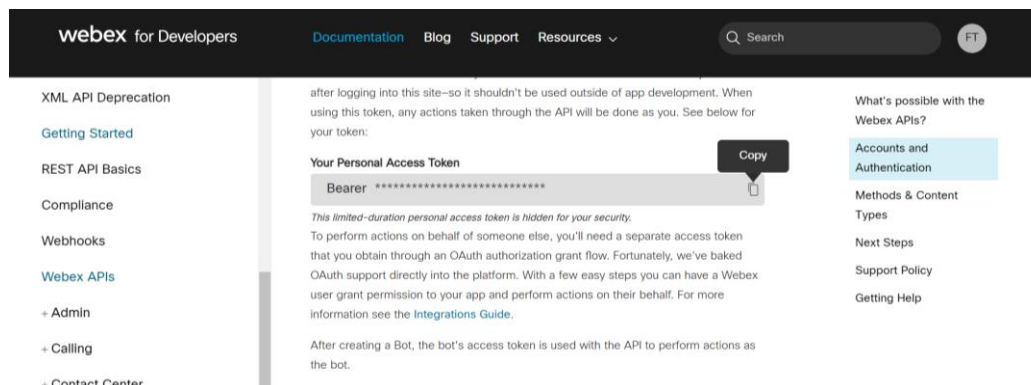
webex for Developers

Documentation Blog Support Resources

Search

FT

XML API Deprecation

Getting Started

REST API Basics

Compliance

Webhooks

Webex APIs

+ Admin

+ Calling

+ Contact Center

after logging into this site–so it shouldn't be used outside of app development. When using this token, any actions taken through the API will be done as you. See below for your token:

Your Personal Access Token

Copy

Bearer ****************************

This limited-duration personal access token is hidden for your security.

To perform actions on behalf of someone else, you'll need a separate access token that you obtain through an OAuth authorization grant flow. Fortunately, we've baked OAuth support directly into the platform. With a few easy steps you can have a Webex user grant permission to your app and perform actions on their behalf. For more information see the Integrations Guide.

After creating a Bot, the bot's access token is used with the API to perform actions as the bot.

What's possible with the Webex APIs?

Accounts and Authentication

Methods & Content Types

Next Steps

Support Policy

Getting Help